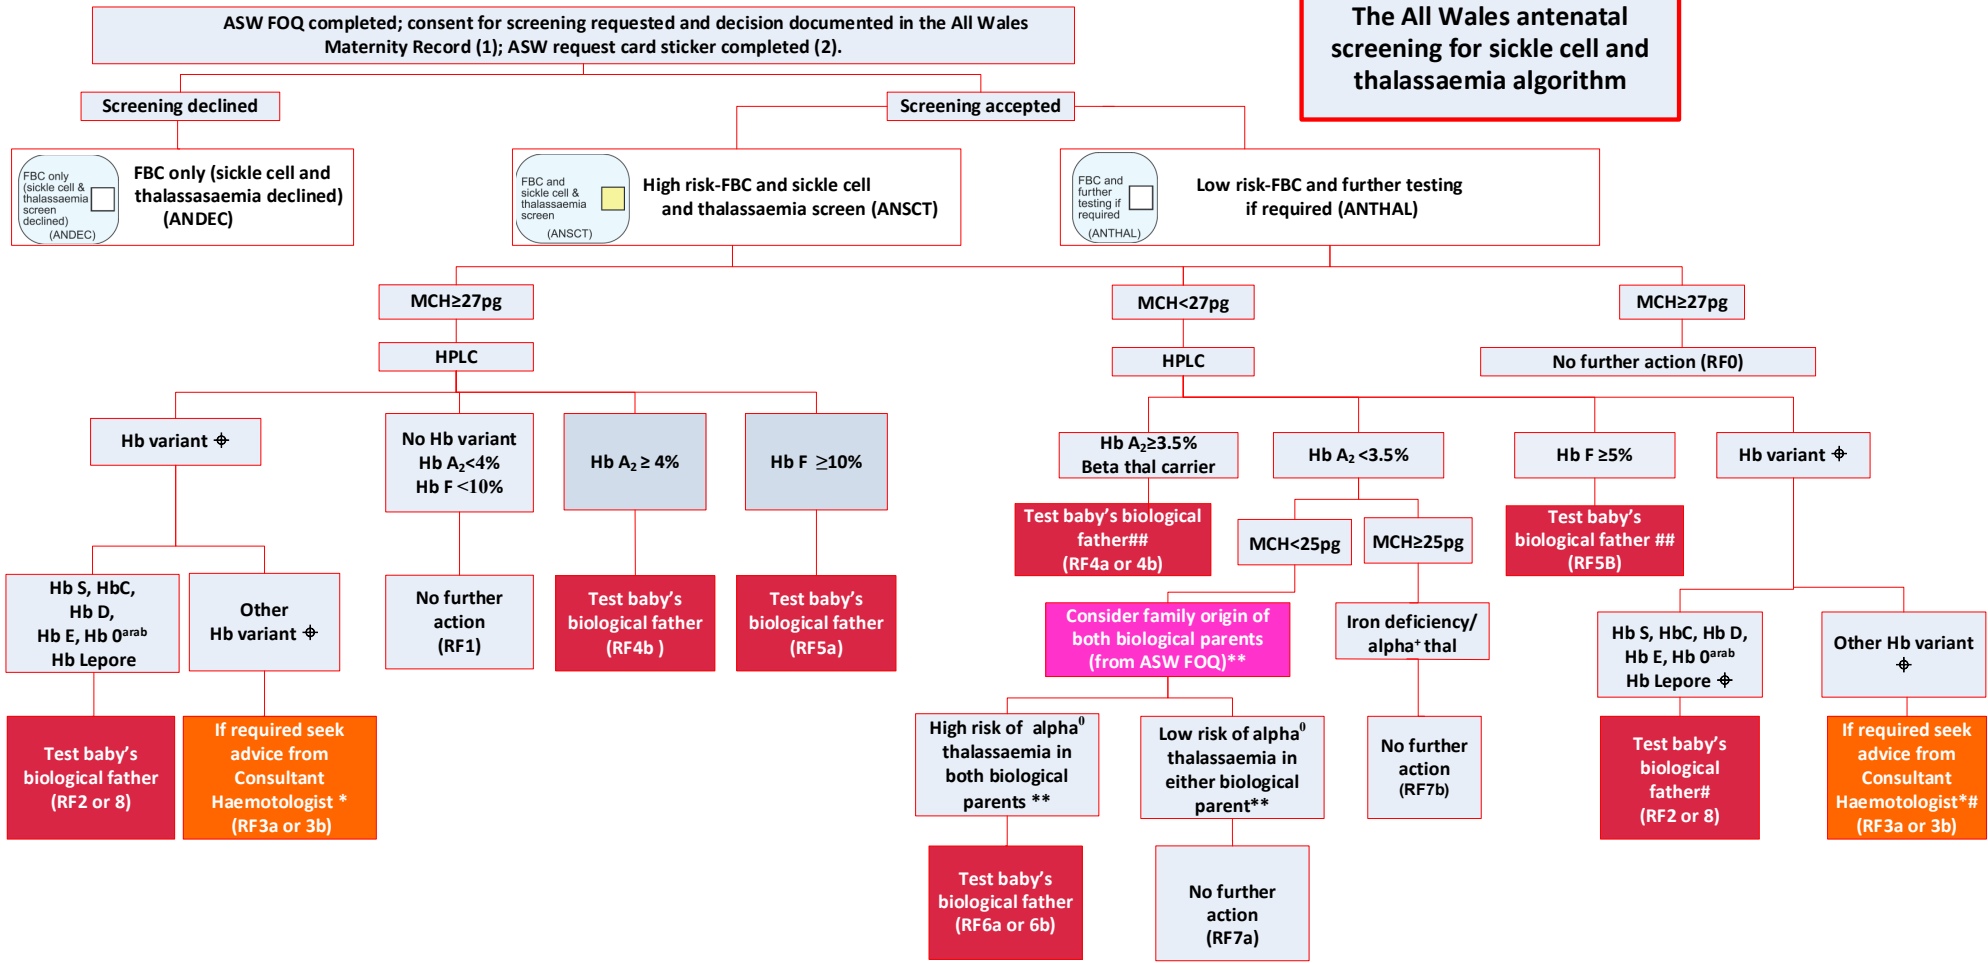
ASW FOQ completed; consent for screening requested and decision documented in the All Wales Maternity Record (1); ASW request card sticker completed (2).

The All Wales antenatal screening for sickle cell and thalassaemia algorithm

Screening declined

Screening accepted

FBC only (sickle cell & thalassaemia screen declined) (ANDEC)

FBC only (sickle cell and thalasasaemia declined) (ANDEC)

FBC and sickle cell & thalassaemia screen (ANSCT)

High risk-FBC and sickle cell and thalassaemia screen (ANSCT)

FBC and further testing if required (ANTHAL)

Low risk-FBC and further testing if required (ANTHAL)

MCH≥27pg

HPLC

MCH<27pg

HPLC

MCH≥27pg

No further action (RF0)

Hb variant ⌖

No Hb variant Hb $A_2$<4% Hb F <10%

Hb $A_2$ ≥ 4%

Hb F ≥10%

Hb $A_2$≥3.5% Beta thal carrier

Hb $A_2$ <3.5%

Hb F ≥5%

Hb variant ⌖

Test baby's biological father## (RF4a or 4b)

MCH<25pg

MCH≥25pg

Test baby's biological father ## (RF5B)

Hb S, HbC, Hb D, Hb E, Hb 0$^{arab}$ Hb Lepore

Other Hb variant ⌖

No further action (RF1)

Test baby's biological father (RF4b )

Test baby's biological father (RF5a)

Consider family origin of both biological parents (from ASW FOQ)**

Iron deficiency/ alpha$^+$ thal

Hb S, HbC, Hb D, Hb E, Hb 0$^{arab}$ Hb Lepore ⌖

Other Hb variant ⌖

Test baby's biological father (RF2 or 8)

If required seek advice from Consultant Haemotologist * (RF3a or 3b)

High risk of alpha$^0$ thalassaemia in both biological parents **

Low risk of alpha$^0$ thalassaemia in either biological parent**

No further action (RF7b)

Test baby's biological father# (RF2 or 8)

If required seek advice from Consultant Haemotologist*# (RF3a or 3b)

Test baby's biological father (RF6a or 6b)

No further action (RF7a)